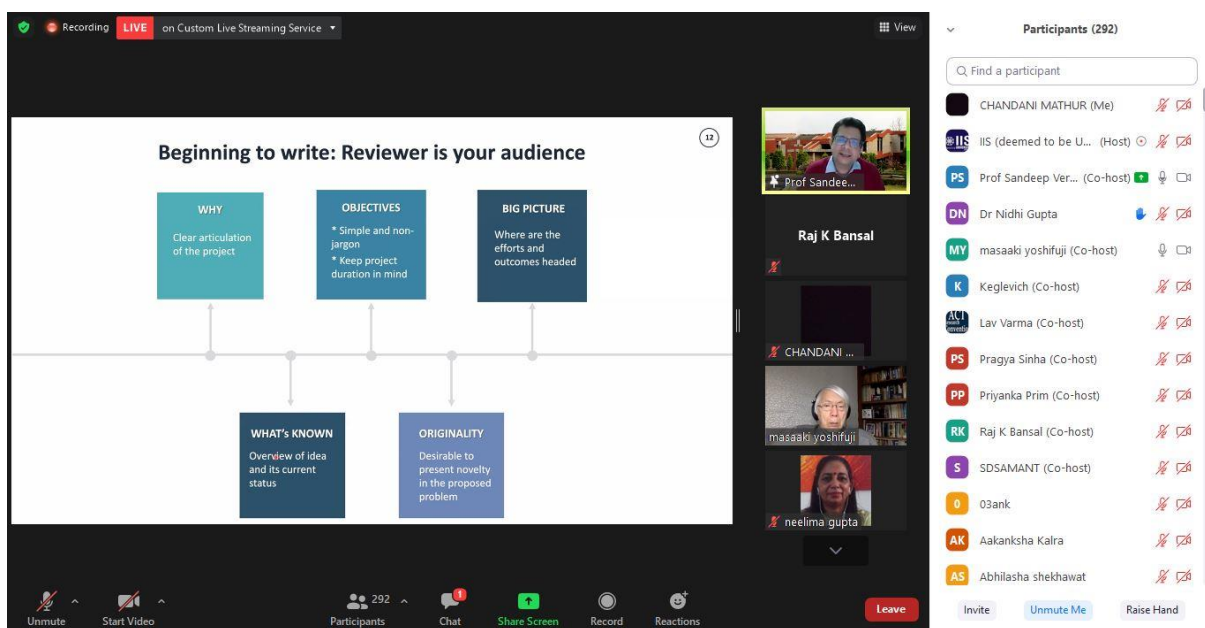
Recording LIVE on Custom Live Streaming Service

View

Beginning to write: Reviewer is your audience

12

WHY

Clear articulation of the project

OBJECTIVES

* Simple and non-jargon

* Keep project duration in mind

BIG PICTURE

Where are the efforts and outcomes headed

WHAT's KNOWN

Overview of idea and its current status

ORIGINALITY

Desirable to present novelty in the proposed problem

Prof Sandee...

Raj K Bansal

CHANDANI ...

masaaki yoshifuji

neelima gupta

Participants (292)

Find a participant

CHANDANI MATHUR (Me)

IIS (deemed to be U... (Host)

PS Prof Sandeep Ver... (Co-host)

DN Dr Nidhi Gupta

MY masaaki yoshifuji (Co-host)

K Keglevich (Co-host)

Lav Varma (Co-host)

PS Pragya Sinha (Co-host)

PP Priyanka Prim (Co-host)

RK Raj K Bansal (Co-host)

S SDSAMANT (Co-host)

0 03ank

AK Aakanksha Kalra

AS Abhilasha shekhawat

Unmute

Start Video

292

Participants

1

Chat

Share Screen

Record

Reactions

Leave

Invite

Unmute Me

Raise Hand